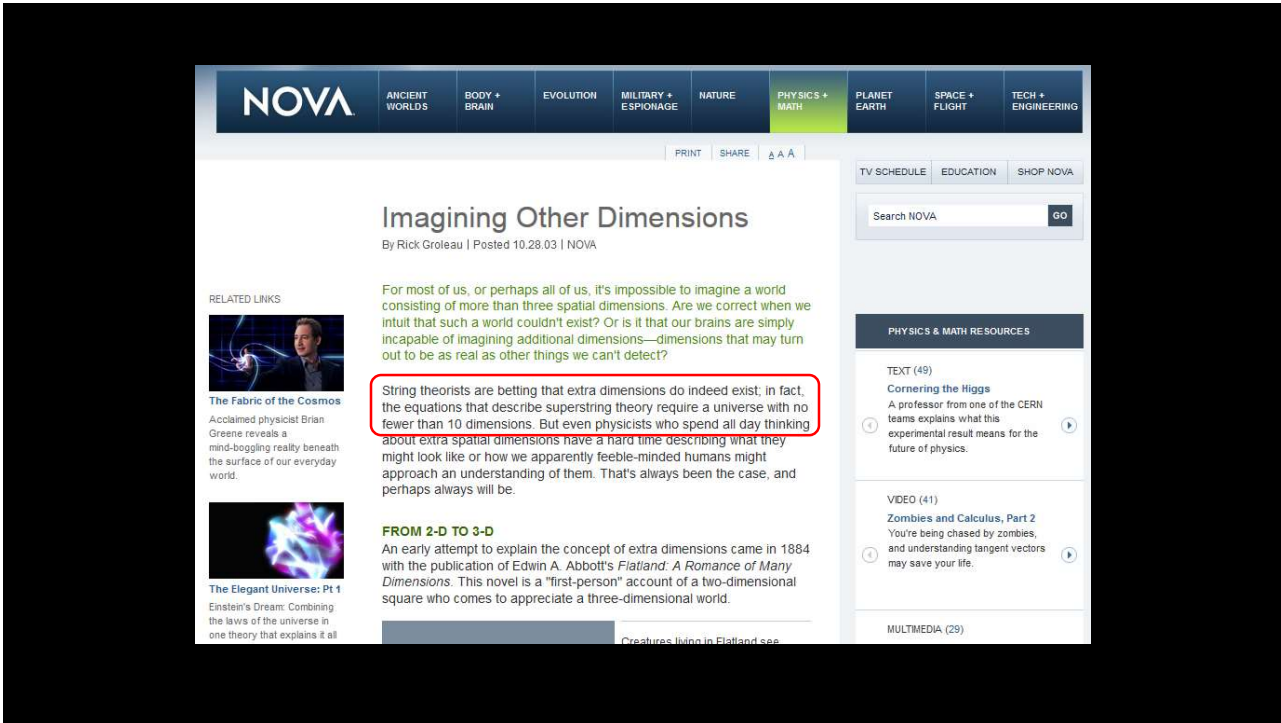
NOVA

ANCIENT WORLDS | BODY + BRAIN | EVOLUTION | MILITARY + ESPIONAGE | NATURE | PHYSICS + MATH | PLANET EARTH | SPACE + FLIGHT | TECH + ENGINEERING

PRINT | SHARE | A A A

TV SCHEDULE | EDUCATION | SHOP NOVA

Search NOVA GO

Imagining Other Dimensions

By Rick Groleau | Posted 10.28.03 | NOVA

For most of us, or perhaps all of us, it's impossible to imagine a world consisting of more than three spatial dimensions. Are we correct when we intuit that such a world couldn't exist? Or is it that our brains are simply incapable of imagining additional dimensions—dimensions that may turn out to be as real as other things we can't detect?

String theorists are betting that extra dimensions do indeed exist; in fact, the equations that describe superstring theory require a universe with no fewer than 10 dimensions. But even physicists who spend all day thinking about extra spatial dimensions have a hard time describing what they might look like or how we apparently feeble-minded humans might approach an understanding of them. That's always been the case, and perhaps always will be.

FROM 2-D TO 3-D

An early attempt to explain the concept of extra dimensions came in 1884 with the publication of Edwin A. Abbott's Flatland: A Romance of Many Dimensions. This novel is a "first-person" account of a two-dimensional square who comes to appreciate a three-dimensional world.

Creatures living in Flatland see

RELATED LINKS

The Fabric of the Cosmos
Acclaimed physicist Brian Greene reveals a mind-boggling reality beneath the surface of our everyday world.

The Elegant Universe: Pt 1
Einstein's Dream: Combining the laws of the universe in one theory that explains it all

PHYSICS & MATH RESOURCES

TEXT (49)
Cornering the Higgs
A professor from one of the CERN teams explains what this experimental result means for the future of physics.

VIDEO (41)
Zombies and Calculus, Part 2
You're being chased by zombies, and understanding tangent vectors may save your life.

MULTIMEDIA (29)